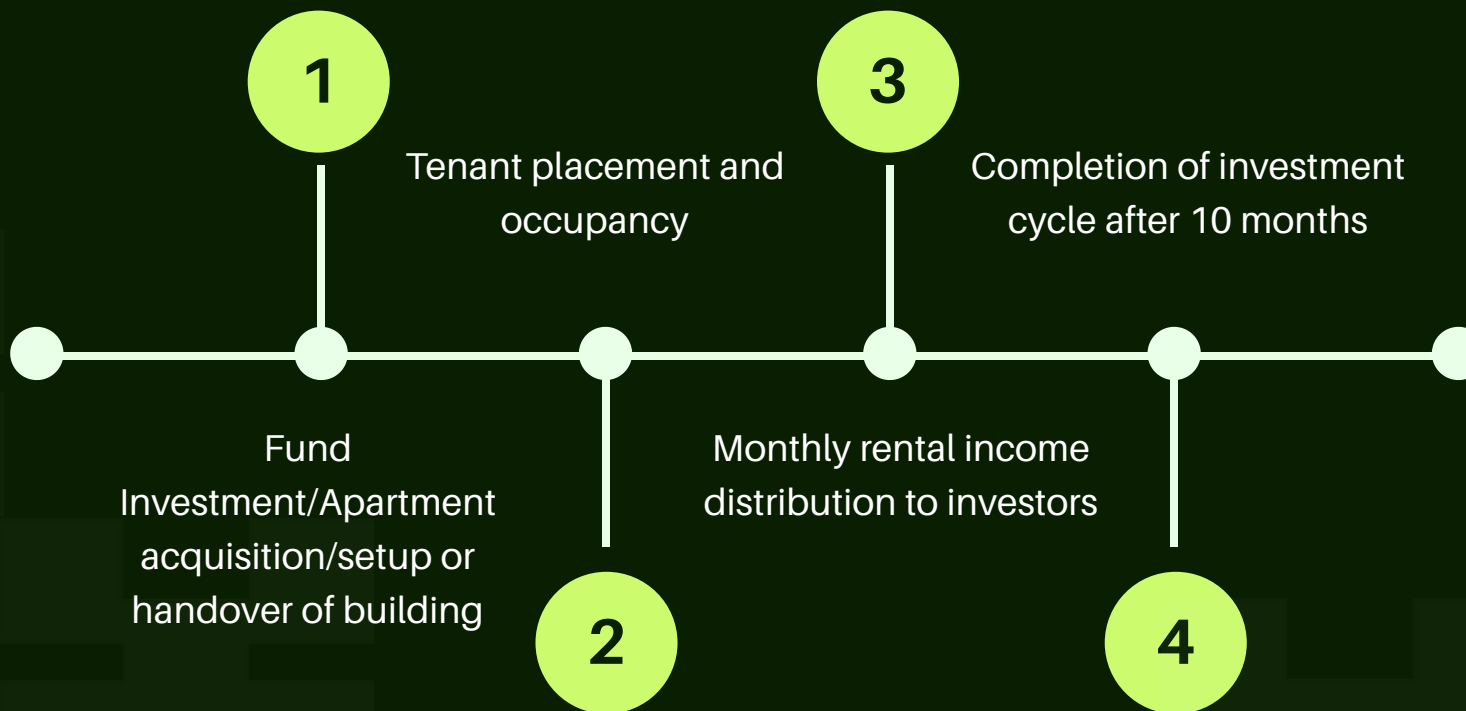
1

Fund Investment/Apartment acquisition/setup or handover of building

Tenant placement and occupancy

2

3

Monthly rental income distribution to investors

Completion of investment cycle after 10 months

4